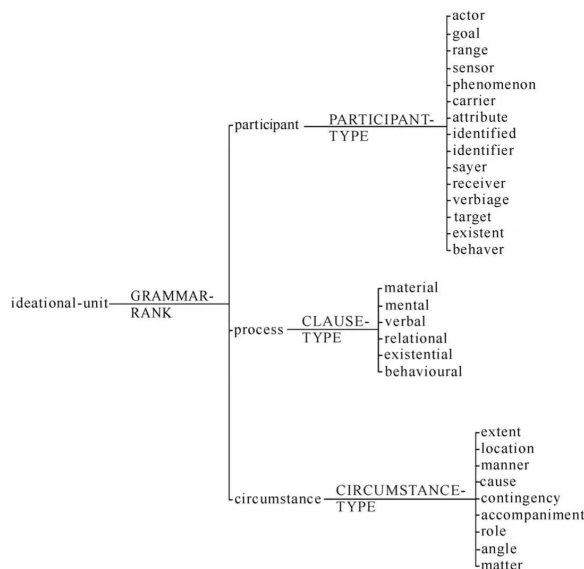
ideational-unit
GRAMMAR-RANK
participant
PARTICIPANT-TYPE
actor
goal
range
sensor
phenomenon
carrier
attribute
identified
identifier
sayer
receiver
verbiage
target
existent
behaver
process
CLAUSE-TYPE
material
mental
verbal
relational
existential
behavioural
circumstance
CIRCUMSTANCE-TYPE
extent
location
manner
cause
contingency
accompaniment
role
angle
matter